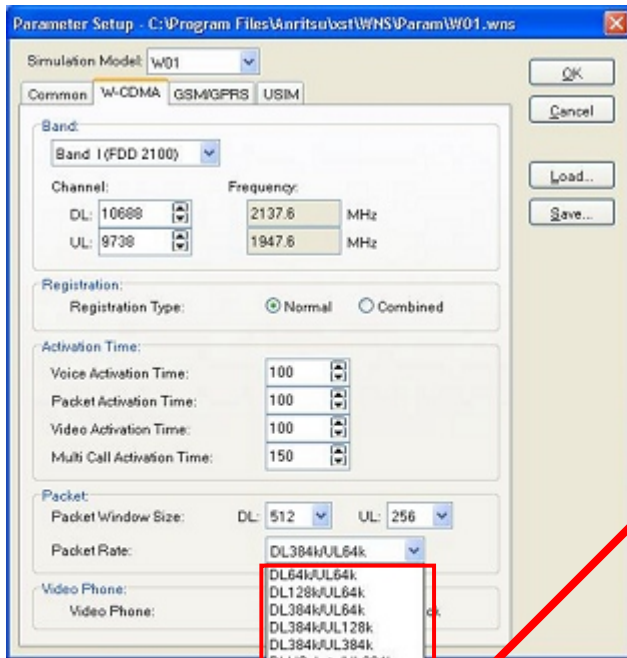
Parameter Setup - C:\Program Files\Anritsu\xst\WNS\Param\W01.wns

Simulation Model: W01

Common | W-CDMA | GSM/GPRS | USIM

OK
Cancel
Load...
Save...

Band:
Band I (FDD 2100)
Channel:
Frequency:
DL: 10688
2137.6 MHz
UL: 9738
1947.6 MHz

Registration:
Registration Type: Normal Combined

Activation Time:
Voice Activation Time: 100
Packet Activation Time: 100
Video Activation Time: 100
Multi Call Activation Time: 150

Packet:
Packet Window Size: DL: 512 UL: 256
Packet Rate: DL384k/UL64k

DL64k/UL64k
DL128k/UL64k
DL384k/UL64k
DL384k/UL128k
DL384k/UL384k

Video Phone:
Video Phone:
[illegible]ck